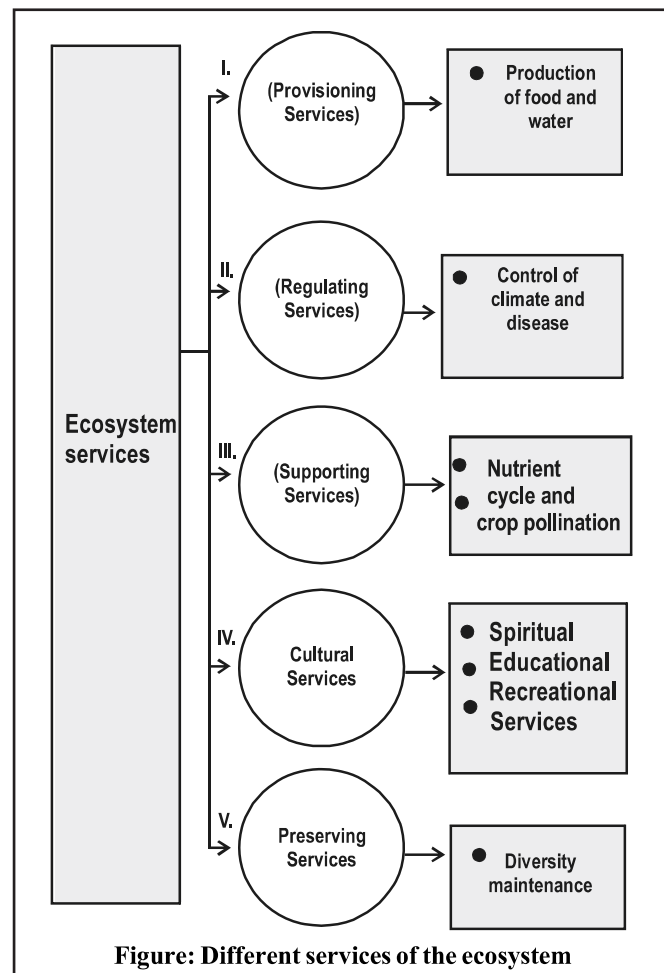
Ecosystem services

I. (Provisioning Services)

• Production of food and water

II. (Regulating Services)

• Control of climate and disease

III. (Supporting Services)

• Nutrient
• cycle and crop pollination

IV. Cultural Services

• Spiritual
• Educational
• Recreational Services

V. Preserving Services

• Diversity maintenance

Figure: Different services of the ecosystem